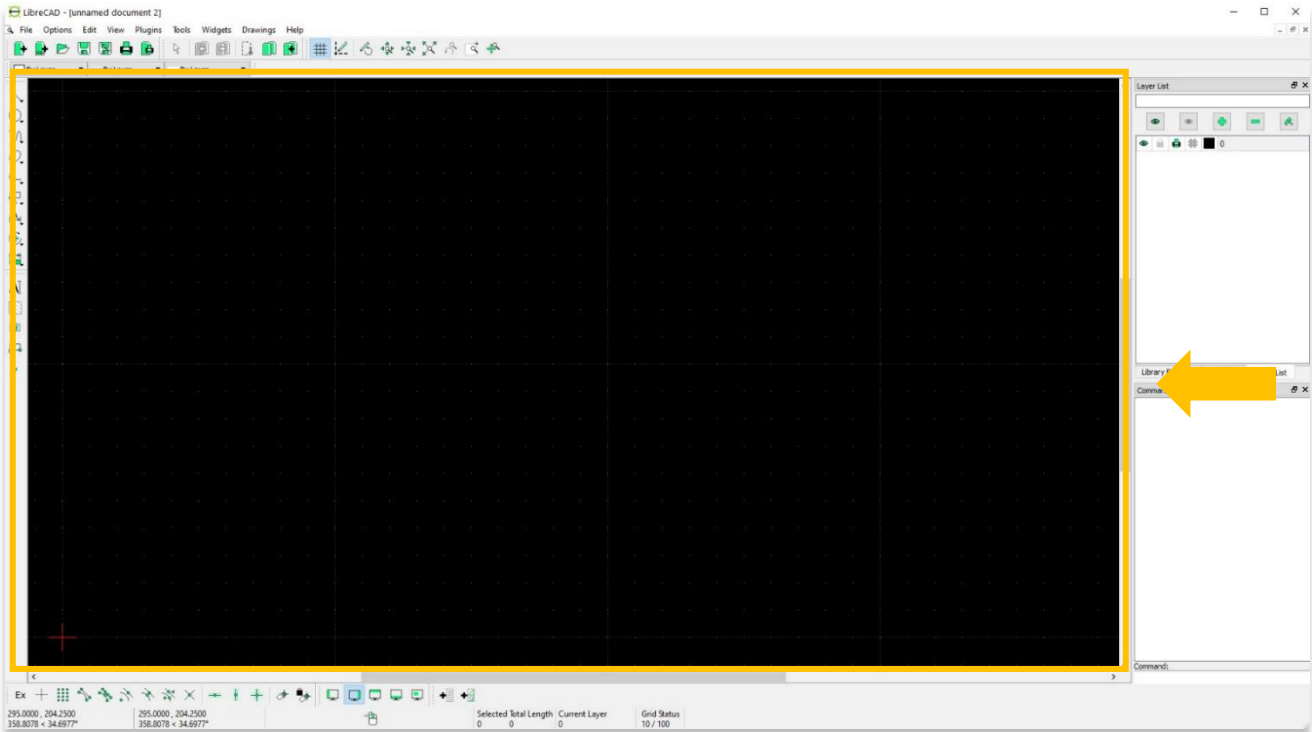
LibreCAD - [unnamed document 2]

File Options Edit View Plugins Tools Widgets Drawings Help

Layer List

0

Library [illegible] List

Comma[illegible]

Command:

Ex

295.0000 , 204.2500
358.8078 < 34.6977°

295.0000 , 204.2500
358.8078 < 34.6977°

Selected Total Length
0 0

Current Layer
0

Grid Status
10 / 100